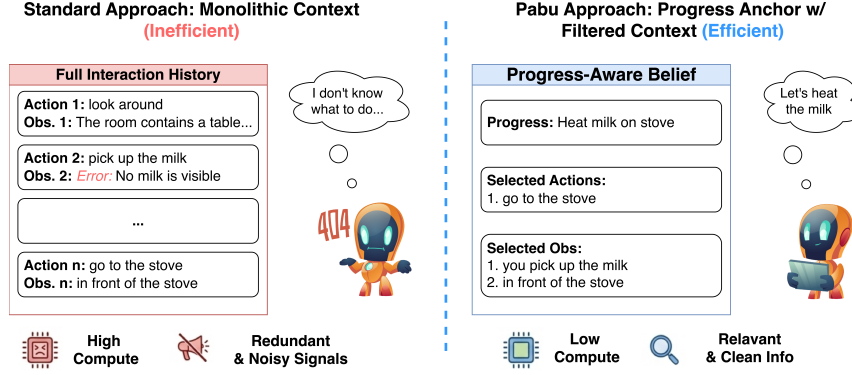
Standard Approach: Monolithic Context
(Inefficient)

Full Interaction History

Action 1: look around
Obs. 1: The room contains a table...

Action 2: pick up the milk
Obs. 2: Error: No milk is visible

...

Action n: go to the stove
Obs. n: in front of the stove

I don't know what to do...

404

High Compute

Redundant & Noisy Signals

Pabu Approach: Progress Anchor w/ Filtered Context (Efficient)

Progress-Aware Belief

Progress: Heat milk on stove

Selected Actions:
1. go to the stove

Selected Obs:
1. you pick up the milk
2. in front of the stove

Let's heat the milk

Low Compute

Relavant & Clean Info